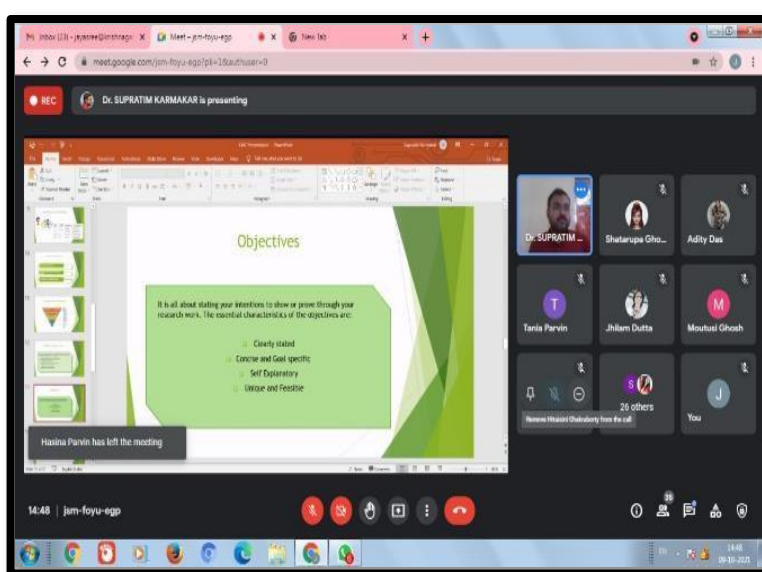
Inbox (23) - jayasree@inspirage ×
Meet – jsm-foyu-egp ×
New tab ×
+

meet.google.com/jsm-foyu-egp?pli=1&authuser=0

REC
Dr. SUPRATIM KARMAKAR is presenting

Objectives

It is all about stating your intentions to show or prove through your research work. The essential characteristics of the objectives are:

Clearly stated
Concise and Goal specific
Self Explanatory
Unique and Feasible

Hasina Parvin has left the meeting

Dr. SUPRATIM ...
Shatarupa Gho...
Adity Das
Tania Parvin
Jhilam Dutta
Moutusi Ghosh
26 others
You
Remove Hiranmoy Chakraborty from the call

14:48 | jsm-foyu-egp

35

14:48
09-10-2021